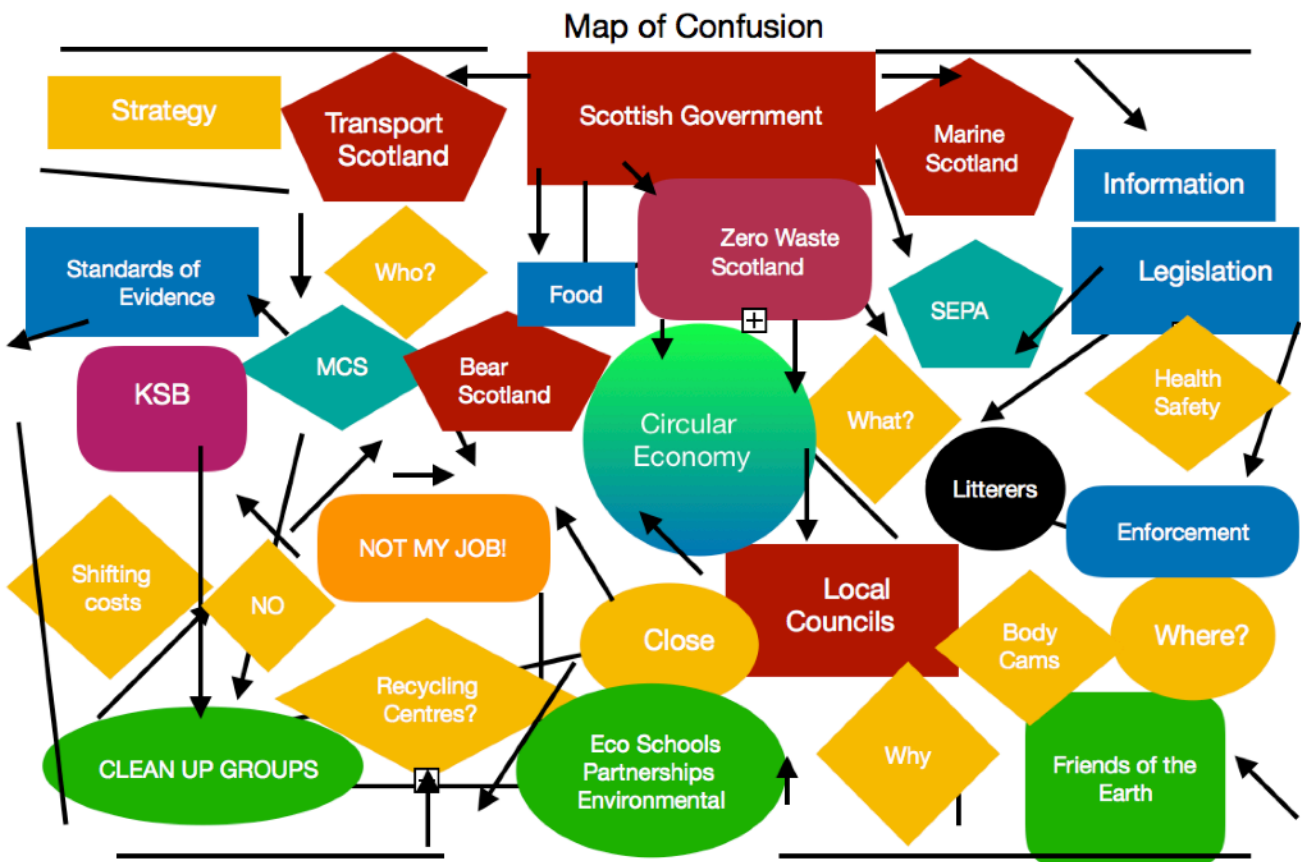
Map of Confusion

Strategy

Transport Scotland

Scottish Government

Marine Scotland

Information

Standards of Evidence

Who?

Food

Zero Waste Scotland

SEPA

Legislation

KSB

MCS

Bear Scotland

Circular Economy

What?

Health Safety

Litterers

Enforcement

Shifting costs

NO

NOT MY JOB!

Close

Local Councils

Body Cams

Where?

Recycling Centres?

CLEAN UP GROUPS

Eco Schools Partnerships Environmental

Why

Friends of the Earth